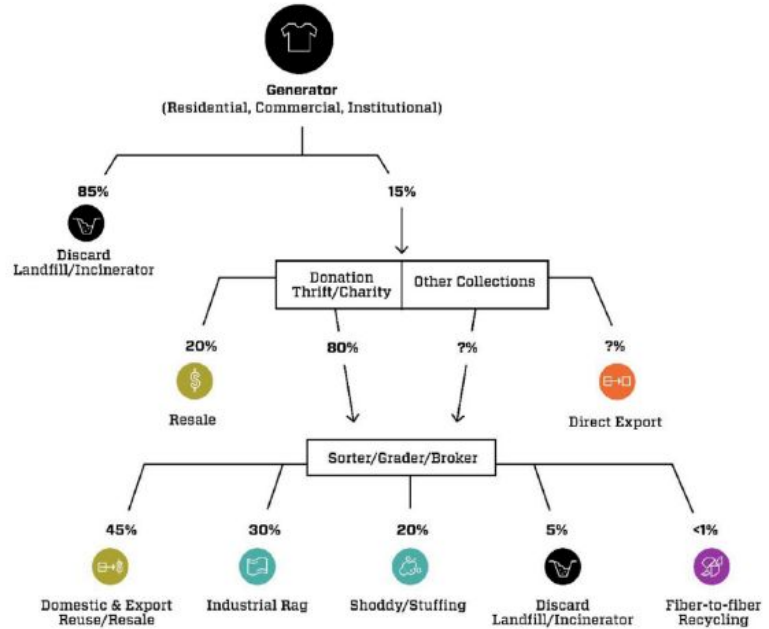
Generator
(Residential, Commercial, Institutional)

85%

Discard
Landfill/Incinerator

15%

Donation
Thrift/Charity

Other Collections

20%

Resale

80%

?%

?%

Direct Export

Sorter/Grader/Broker

45%

Domestic & Export
Reuse/Resale

30%

Industrial Rag

20%

Shoddy/Stuffing

5%

Discard
Landfill/Incinerator

<1%

Fiber-to-fiber
Recycling